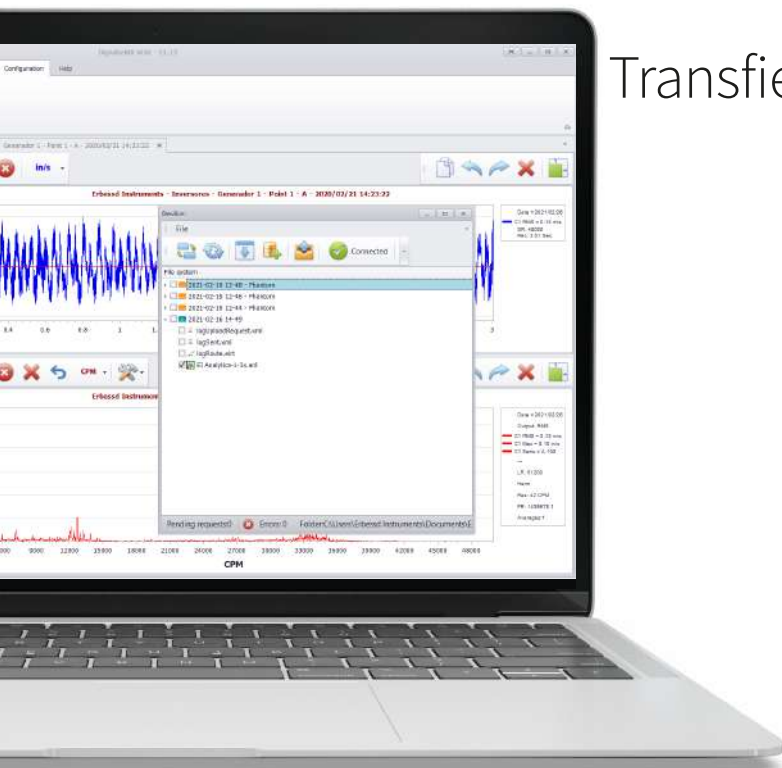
Transfie

Configuration Help

Generador 1 - Point 1 - A - 2020/02/21 14:23:22

in/s

Erbessd Instruments - Severance - Generador 1 - Point 1 - A - 2020/02/21 14:23:22

Device

File

Connected

File system

2021-02-16 12-48 - Phantom

2021-02-16 12-46 - Phantom

2021-02-16 12-44 - Phantom

2021-02-16 14-49

logUploadRequest.xml

logSent.xml

logRoute.xml

EI Analytics-1-1s.xml

Pending requests: 0 Errors: 0 Folder: C:\Users\Erbessd Instruments\Documents\

CPM

Erbessd Instrumen

0.4 0.6 0.8 1 1.

3

3000 9000 12000 15000 18000 21000 24000 27000 30000 33000 36000 39000 42000 45000 48000

CPM